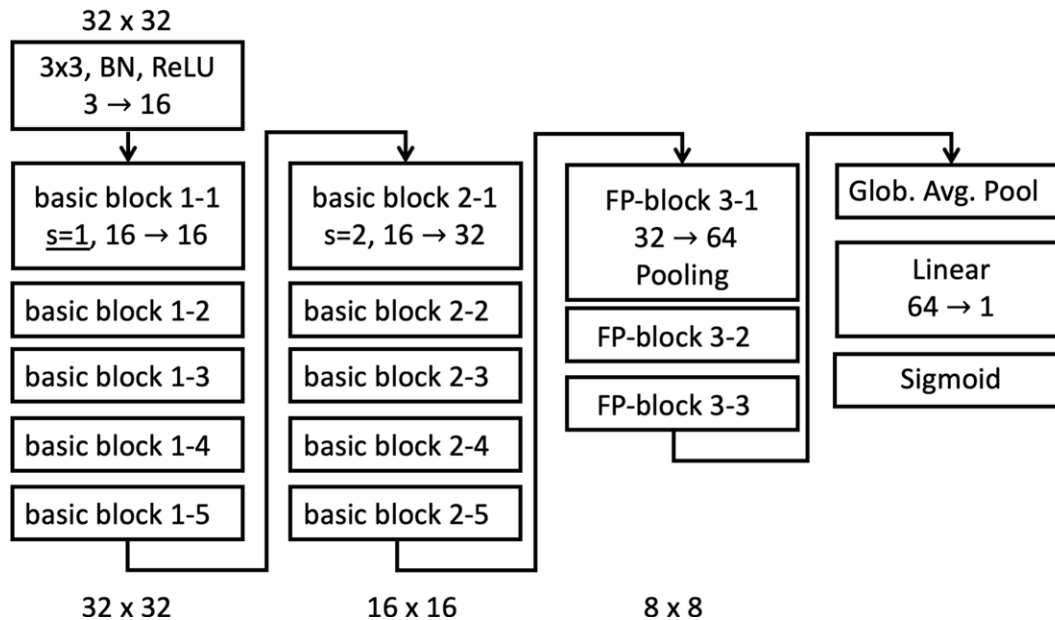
32 x 32

3x3, BN, ReLU
$3 \rightarrow 16$

basic block 1-1
s=1, $16 \rightarrow 16$

basic block 1-2

basic block 1-3

basic block 1-4

basic block 1-5

basic block 2-1
s=2, $16 \rightarrow 32$

basic block 2-2

basic block 2-3

basic block 2-4

basic block 2-5

FP-block 3-1
$32 \rightarrow 64$
Pooling

FP-block 3-2

FP-block 3-3

Glob. Avg. Pool

Linear
$64 \rightarrow 1$

Sigmoid

32 x 32

16 x 16

8 x 8